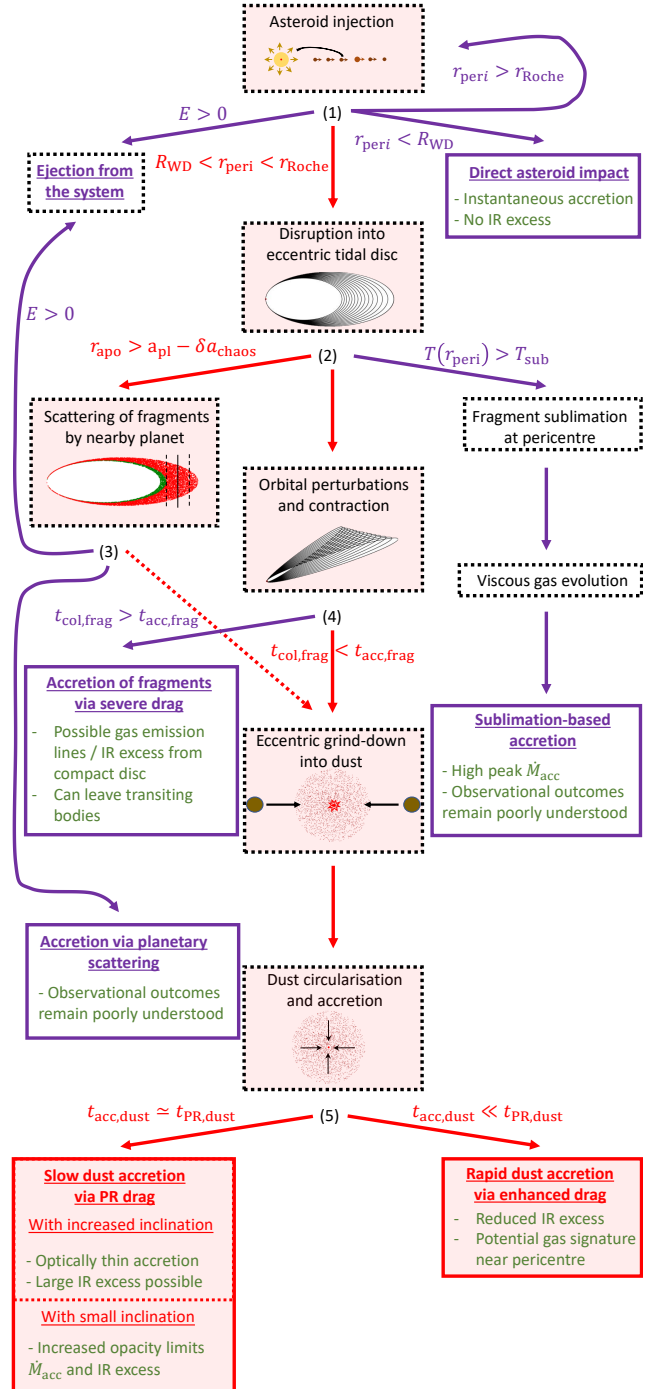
Asteroid injection

$r_{\mathrm{peri}} > r_{\mathrm{Roche}}$

$E > 0$

(1)

$r_{\mathrm{peri}} < R_{\mathrm{WD}}$

$R_{\mathrm{WD}} < r_{\mathrm{peri}} < r_{\mathrm{Roche}}$

Ejection from the system

Direct asteroid impact

- Instantaneous accretion
- No IR excess

Disruption into eccentric tidal disc

$E > 0$

$r_{\mathrm{apo}} > a_{\mathrm{pl}} - \delta a_{\mathrm{chaos}}$

(2)

$T(r_{\mathrm{peri}}) > T_{\mathrm{sub}}$

Scattering of fragments by nearby planet

Orbital perturbations and contraction

Fragment sublimation at pericentre

(3)

Viscous gas evolution

$t_{\mathrm{col,frag}} > t_{\mathrm{acc,frag}}$

(4)

$t_{\mathrm{col,frag}} < t_{\mathrm{acc,frag}}$

Accretion of fragments via severe drag

- Possible gas emission lines / IR excess from compact disc
- Can leave transiting bodies

Eccentric grind-down into dust

Sublimation-based accretion

- High peak $\dot{M}_{\mathrm{acc}}$
- Observational outcomes remain poorly understood

Accretion via planetary scattering

- Observational outcomes remain poorly understood

Dust circularisation and accretion

$t_{\mathrm{acc,dust}} \simeq t_{\mathrm{PR,dust}}$

(5)

$t_{\mathrm{acc,dust}} \ll t_{\mathrm{PR,dust}}$

Slow dust accretion via PR drag

With increased inclination

- Optically thin accretion
- Large IR excess possible

With small inclination

- Increased opacity limits $\dot{M}_{\mathrm{acc}}$ and IR excess

Rapid dust accretion via enhanced drag

- Reduced IR excess
- Potential gas signature near pericentre